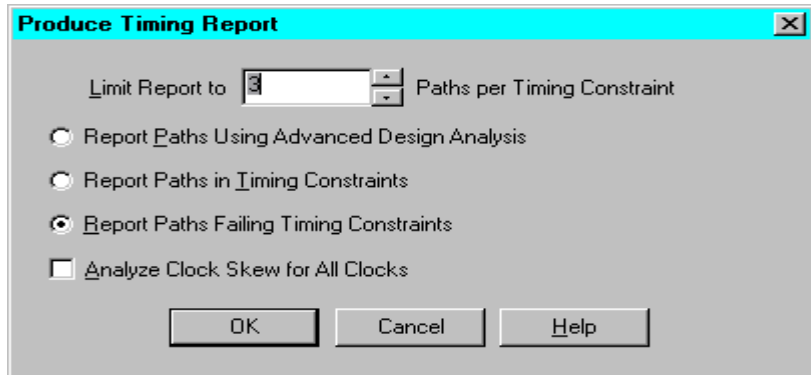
Produce Timing Report

Limit Report to 3 Paths per Timing Constraint

Report Paths Using Advanced Design Analysis

Report Paths in Timing Constraints

Report Paths Failing Timing Constraints

Analyze Clock Skew for All Clocks

OK

Cancel

Help